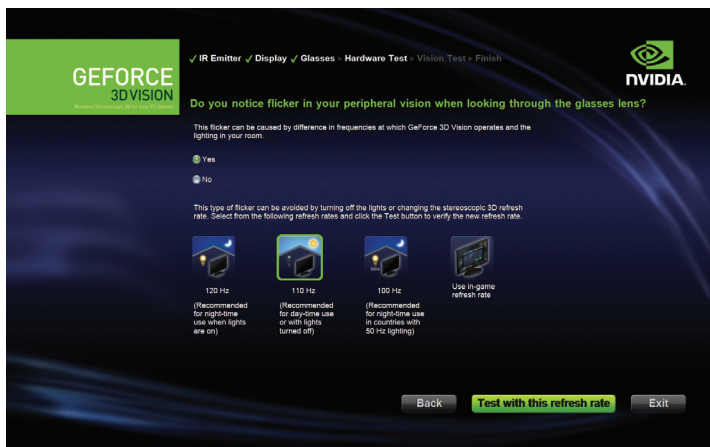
GEFORCE
3D VISION
Wireless Stereoscopic 3D for your PC Gamer

✓ IR Emitter ✓ Display ✓ Glasses ▸ Hardware Test ▸ Vision Test ▸ Finish

NVIDIA.

Do you notice flicker in your peripheral vision when looking through the glasses lens?

This flicker can be caused by difference in frequencies at which GeForce 3D Vision operates and the lighting in your room.

Yes

No

This type of flicker can be avoided by turning off the lights or changing the stereoscopic 3D refresh rate. Select from the following refresh rates and click the Test button to verify the new refresh rate.

120 Hz
(Recommended for night-time use when lights are on)

110 Hz
(Recommended for day-time use or with lights turned off)

100 Hz
(Recommended for night-time use in countries with 50 Hz lighting)

Use in-game refresh rate

Back

Test with this refresh rate

Exit